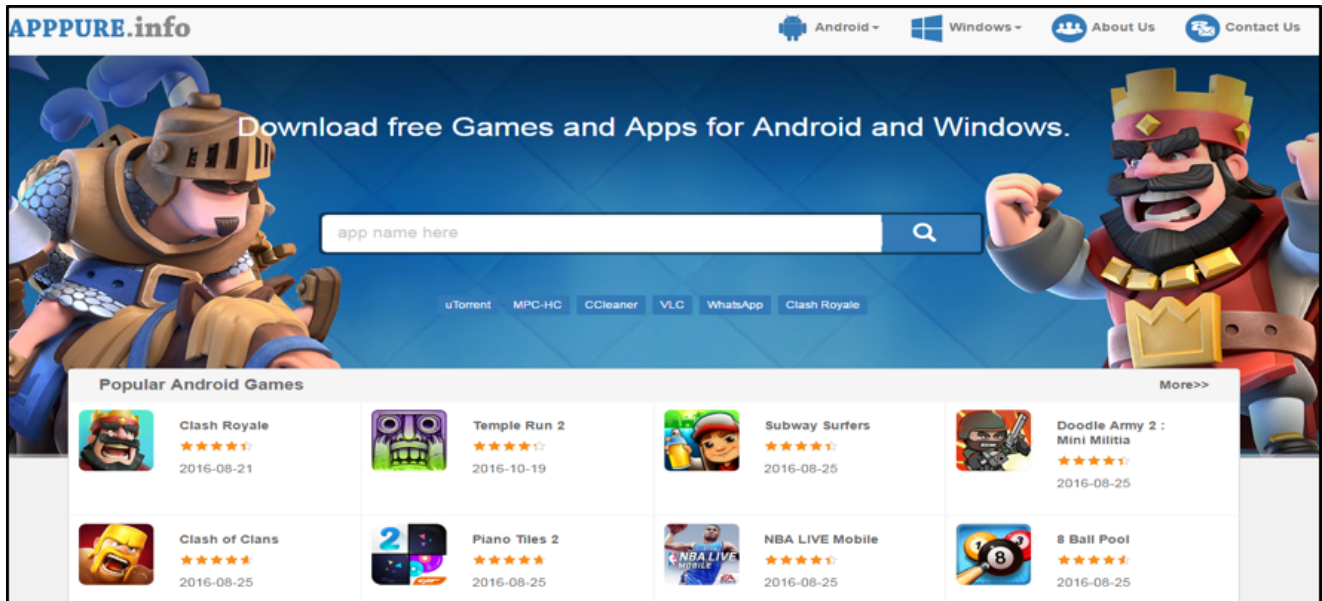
APPPURE.info

Android Windows About Us Contact Us

Download free Games and Apps for Android and Windows.

app name here

uTorrent MPC-HC CCleaner VLC WhatsApp Clash Royale

Popular Android Games

More>>

Clash Royale
2016-08-21

Temple Run 2
2016-10-19

Subway Surfers
2016-08-25

Doodle Army 2 : Mini Militia
2016-08-25

Clash of Clans
2016-08-25

Piano Tiles 2
2016-08-25

NBA LIVE Mobile
2016-08-25

8 Ball Pool
2016-08-25